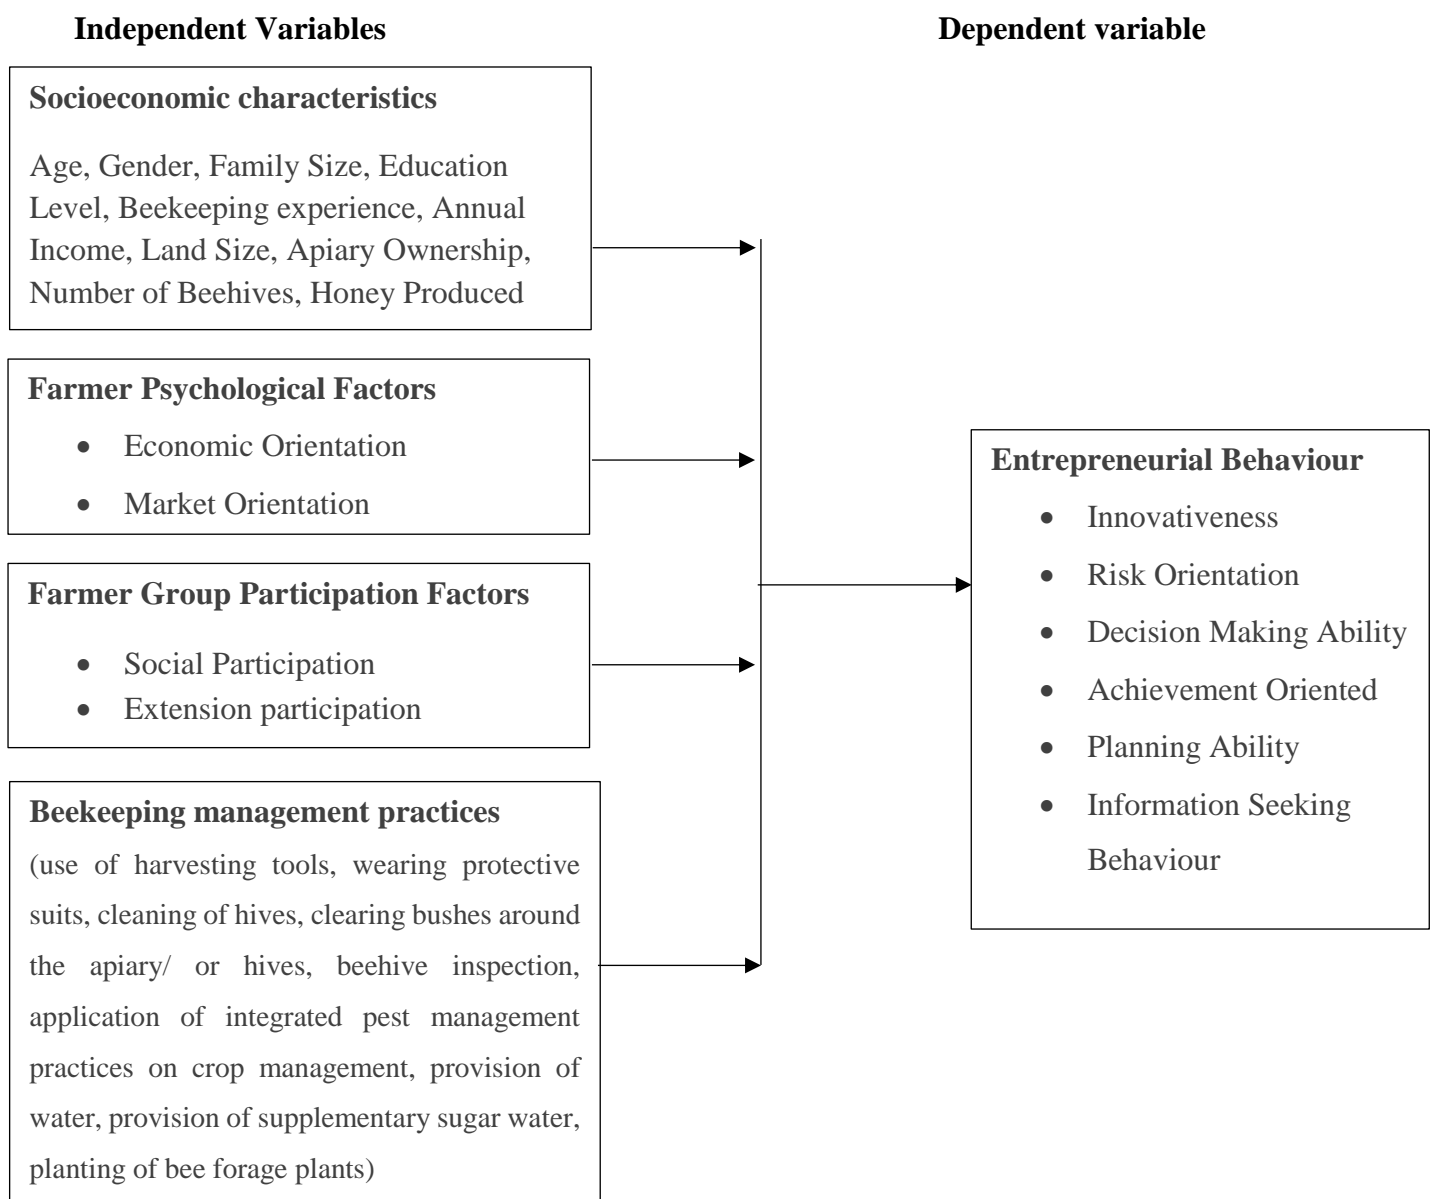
Independent Variables

Dependent variable

Socioeconomic characteristics

Age, Gender, Family Size, Education Level, Beekeeping experience, Annual Income, Land Size, Apiary Ownership, Number of Beehives, Honey Produced

Farmer Psychological Factors

- Economic Orientation
- Market Orientation

Farmer Group Participation Factors

- Social Participation
- Extension participation

Beekeeping management practices

(use of harvesting tools, wearing protective suits, cleaning of hives, clearing bushes around the apiary/ or hives, beehive inspection, application of integrated pest management practices on crop management, provision of water, provision of supplementary sugar water, planting of bee forage plants)

Entrepreneurial Behaviour

- Innovativeness
- Risk Orientation
- Decision Making Ability
- Achievement Oriented
- Planning Ability
- Information Seeking Behaviour